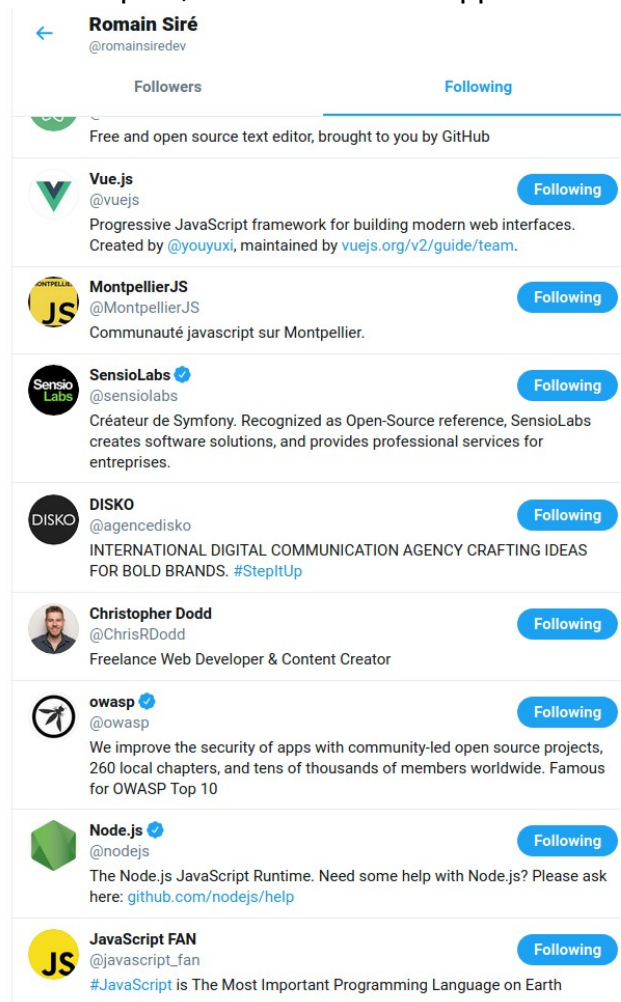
Romain Siré
@romainsiredev

Followers
Following

Free and open source text editor, brought to you by GitHub

Vue.js
@vuejs
Following
Progressive JavaScript framework for building modern web interfaces. Created by @youyuxi, maintained by vuejs.org/v2/guide/team.

MONTPELLIER JS
MontpellierJS
@MontpellierJS
Following
Communauté javascript sur Montpellier.

Sensio Labs
SensioLabs
@sensiolabs
Following
Créateur de Symfony. Recognized as Open-Source reference, SensioLabs creates software solutions, and provides professional services for entreprises.

DISKO
DISKO
@agencedisko
Following
INTERNATIONAL DIGITAL COMMUNICATION AGENCY CRAFTING IDEAS FOR BOLD BRANDS. #StepItUp

Christopher Dodd
@ChrisRDodd
Following
Freelance Web Developer & Content Creator

owasp
@owasp
Following
We improve the security of apps with community-led open source projects, 260 local chapters, and tens of thousands of members worldwide. Famous for OWASP Top 10

Node.js
@nodejs
Following
The Node.js JavaScript Runtime. Need some help with Node.js? Please ask here: github.com/nodejs/help

JS
JavaScript FAN
@javascript_fan
Following
#JavaScript is The Most Important Programming Language on Earth